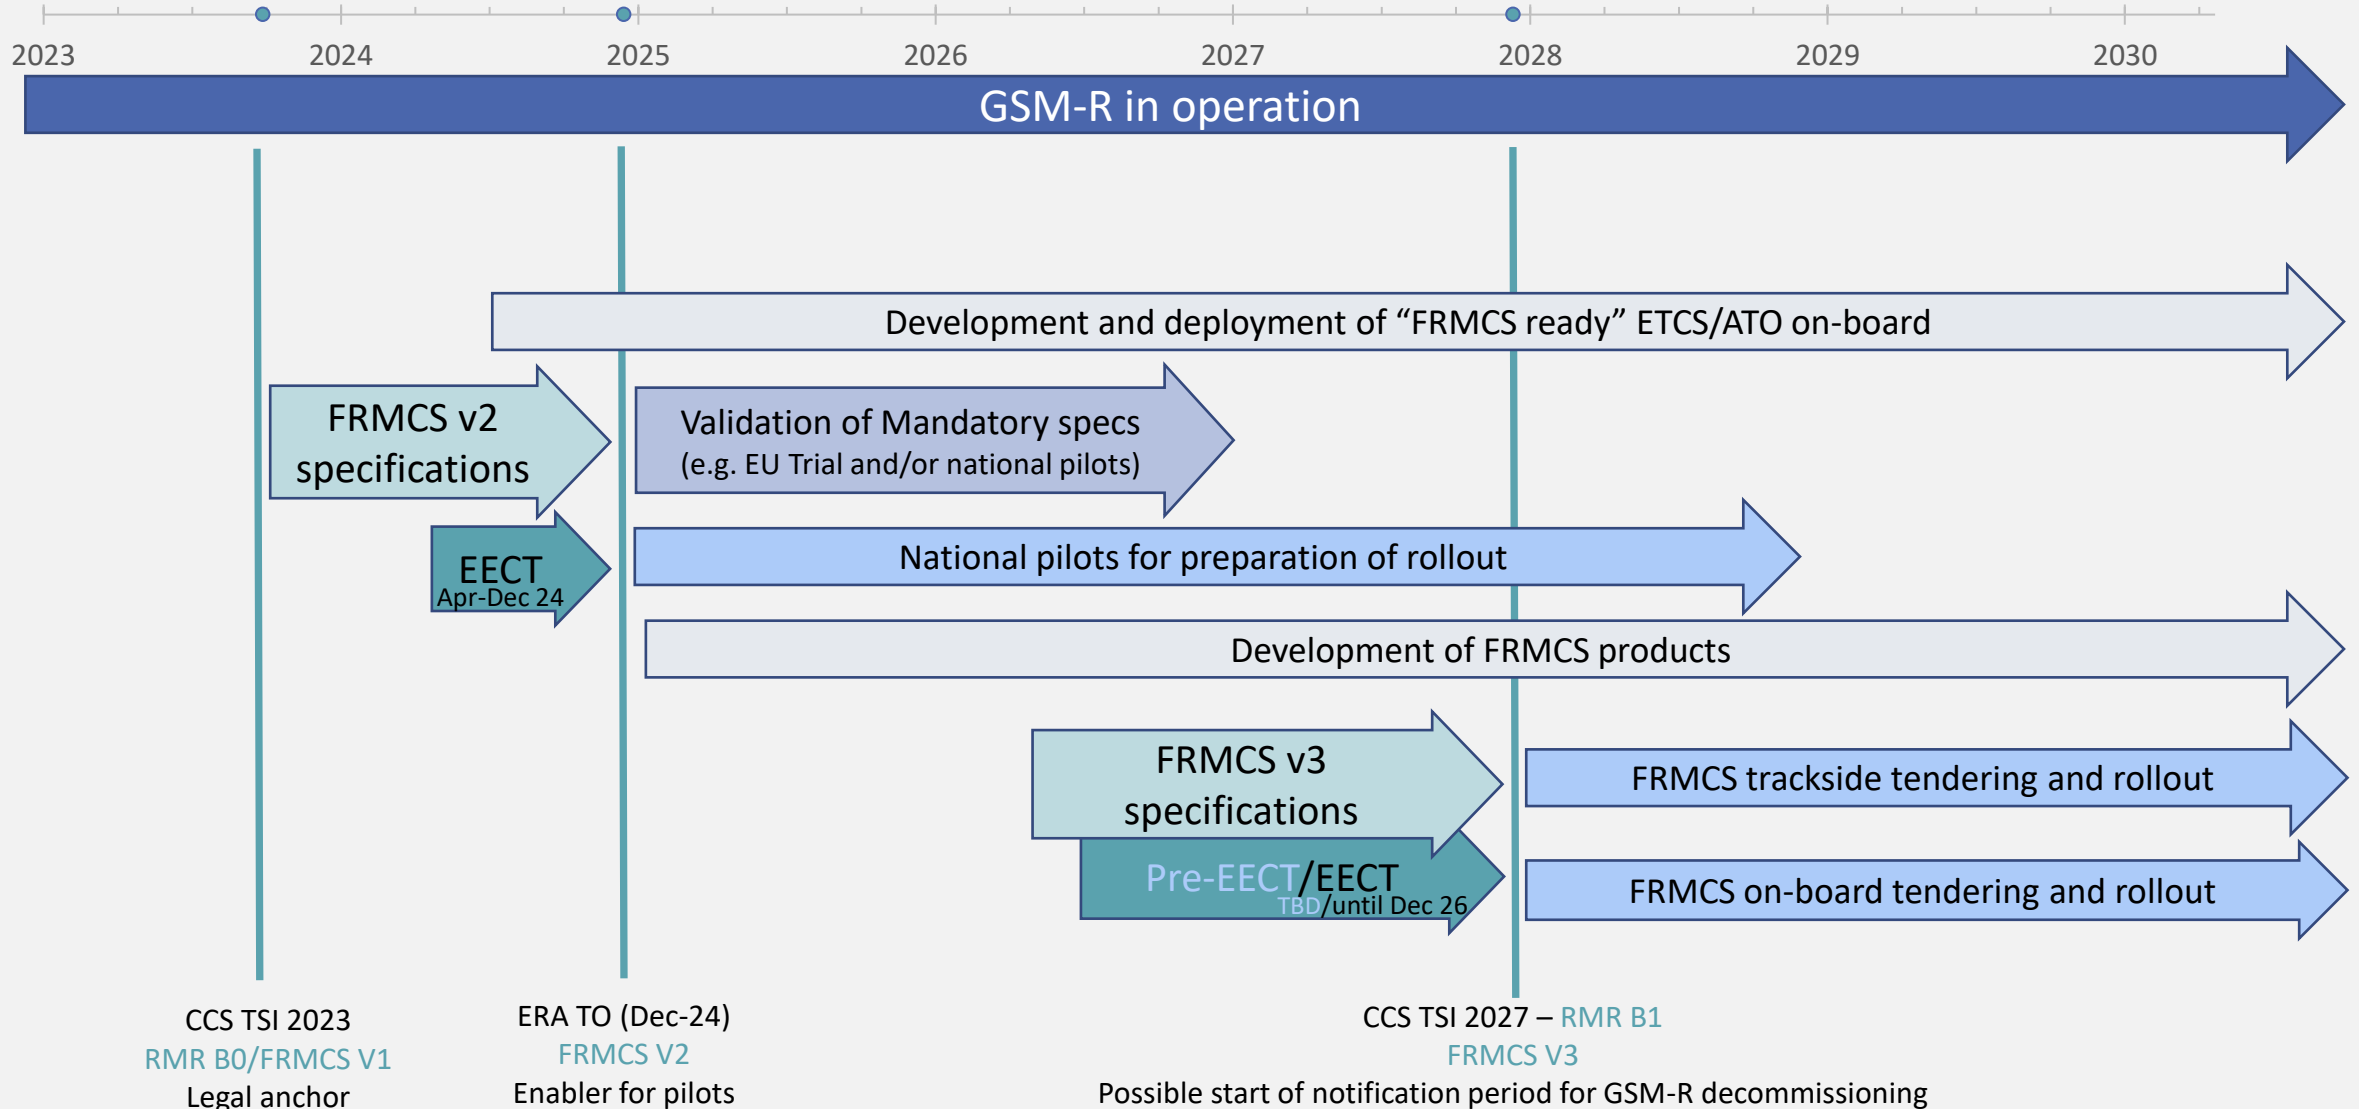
2023 2024 2025 2026 2027 2028 2029 2030

GSM-R in operation

Development and deployment of “FRMCS ready” ETCS/ATO on-board

FRMCS v2 specifications

Validation of Mandatory specs
(e.g. EU Trial and/or national pilots)

EECT
Apr-Dec 24

National pilots for preparation of rollout

Development of FRMCS products

FRMCS v3 specifications

FRMCS trackside tendering and rollout

Pre-EECT/EECT
TBD/until Dec 26

FRMCS on-board tendering and rollout

CCS TSI 2023
RMR B0/FRMCS V1
Legal anchor

ERA TO (Dec-24)
FRMCS V2
Enabler for pilots

CCS TSI 2027 – RMR B1
FRMCS V3
Possible start of notification period for GSM-R decommissioning